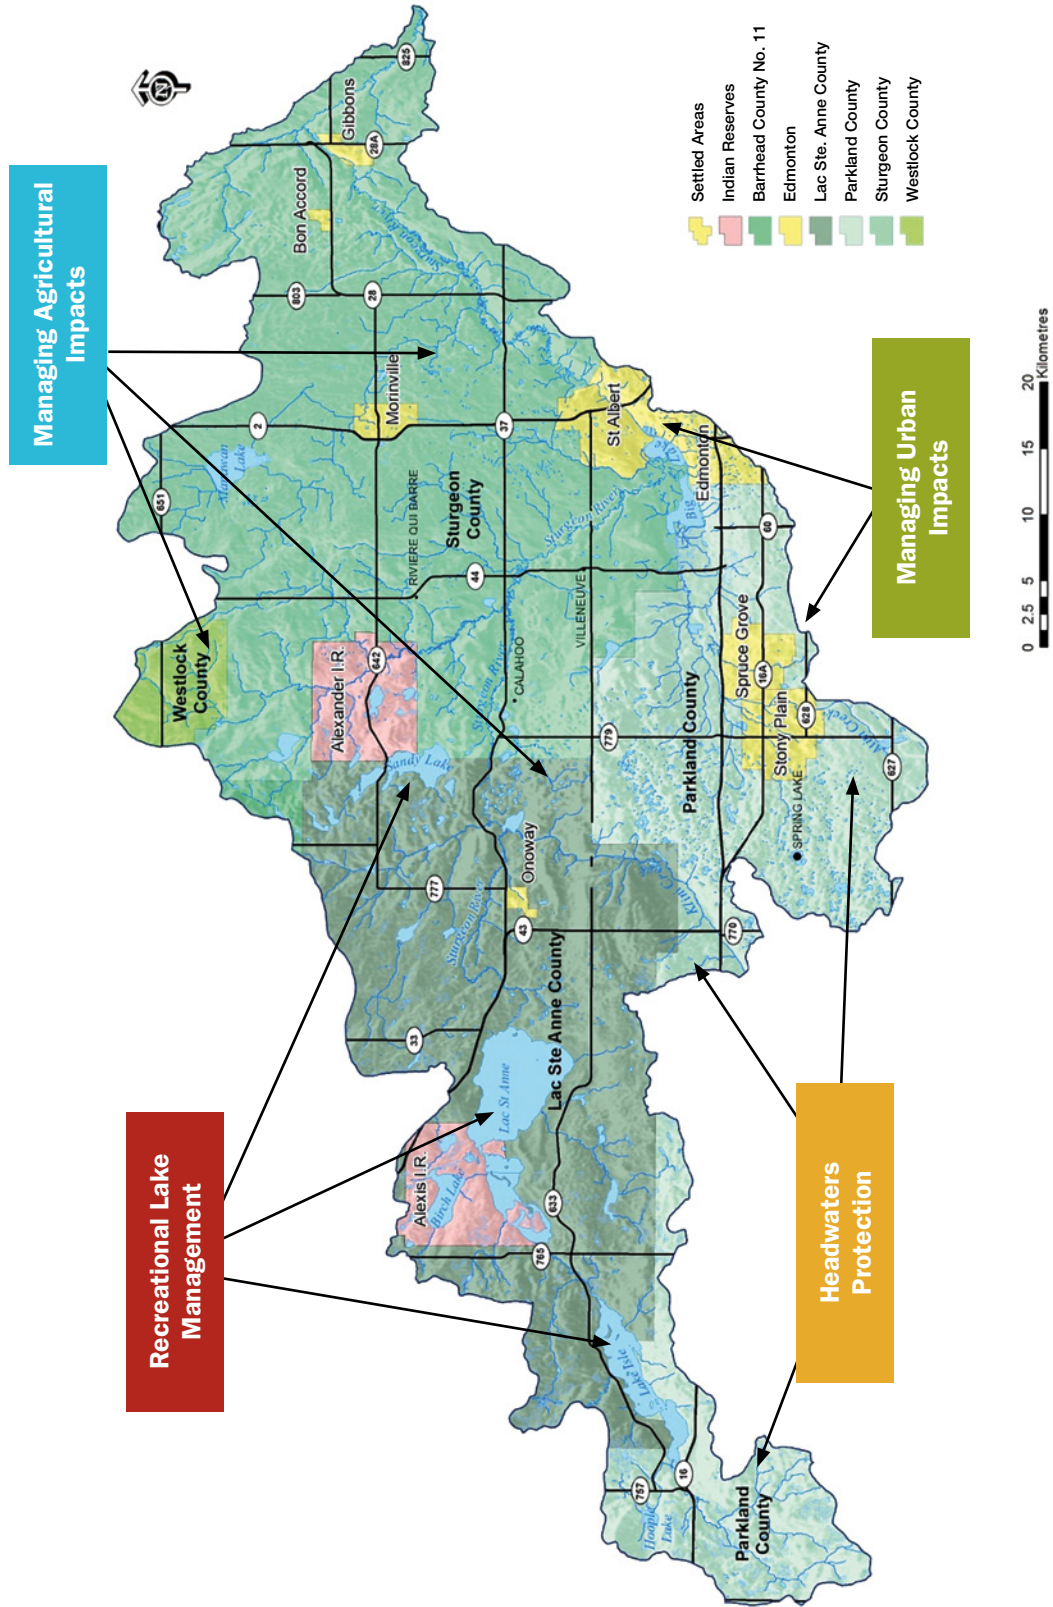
Managing Agricultural Impacts

Managing Urban Impacts

Recreational Lake Management

Headwaters Protection

Settled Areas
Indian Reserves
Barrhead County No. 11
Edmonton
Lac Ste. Anne County
Parkland County
Sturgeon County
Westlock County

0 2.5 5 10 15 20 Kilometres

N

Gibbons
825
28A
Bon Accord
803
28
Morinville
2
651
Sturgeon County
RIVIERE QUI BARRE
37
St Albert
Edmonton
Big Lake
Sturgeon River
60
44
VILLENEUVE
CALAHOO
Westlock County
Alexander I.R.
642
Sandy Lake
Sturgeon River
779
Spruce Grove
16A
Stony Plain
628
Parkland County
SPRING LAKE
627
Onoway
777
43
770
Lac Ste Anne County
33
Lac St. Anne
Alexis I.R.
Birch Lake
633
765
Lake Isle
16
757
Hoople Lake
Parkland County